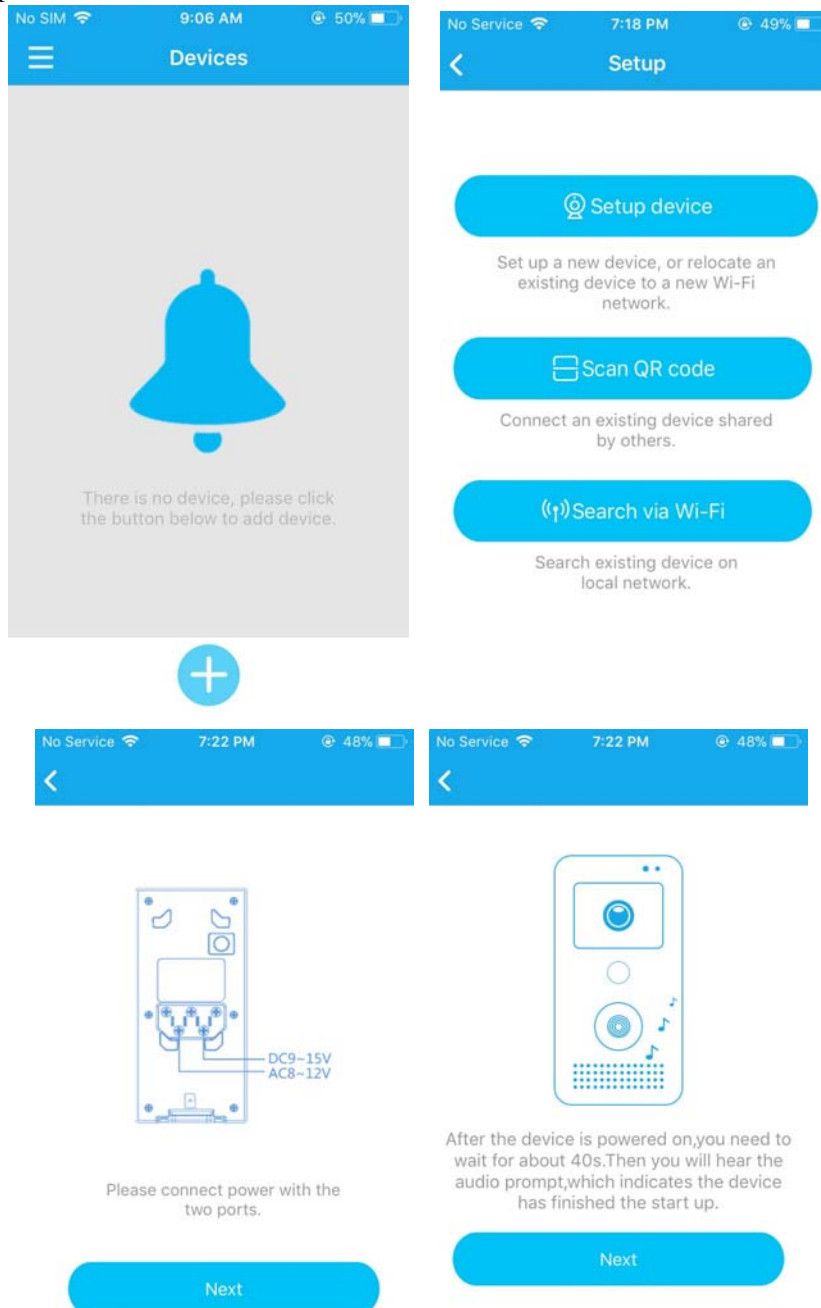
No SIM 9:06 AM 50%

Devices

There is no device, please click the button below to add device.

No Service 7:18 PM 49%

Setup

Setup device

Set up a new device, or relocate an existing device to a new Wi-Fi network.

Scan QR code

Connect an existing device shared by others.

Search via Wi-Fi

Search existing device on local network.

No Service 7:22 PM 48%

DC9~15V
AC8~12V

Please connect power with the two ports.

Next

No Service 7:22 PM 48%

After the device is powered on,you need to wait for about 40s.Then you will hear the audio prompt,which indicates the device has finished the start up.

Next